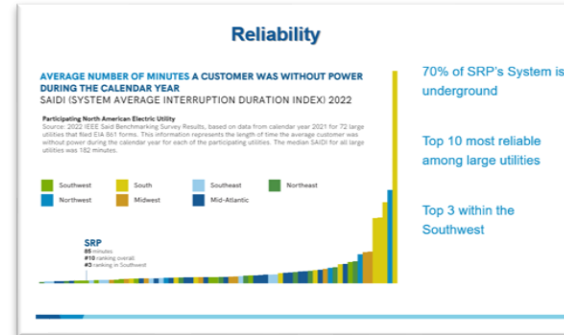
Reliability

AVERAGE NUMBER OF MINUTES A CUSTOMER WAS WITHOUT POWER DURING THE CALENDAR YEAR
SAIDI (SYSTEM AVERAGE INTERRUPTION DURATION INDEX) 2022

Participating North American Electric Utility
Source: 2022 IEEE Saidi Benchmarking Survey Results, based on data from calendar year 2021 for 72 large utilities that filed EIA 861 forms. This information represents the length of time the average customer was without power during the calendar year for each of the participating utilities. The median SAIDI for all large utilities was 182 minutes.

Southwest
South
Southeast
Northeast
Northwest
Midwest
Mid-Atlantic

SRP
85 minutes
#10 ranking overall
#3 ranking in Southwest

70% of SRP's System is underground

Top 10 most reliable among large utilities

Top 3 within the Southwest